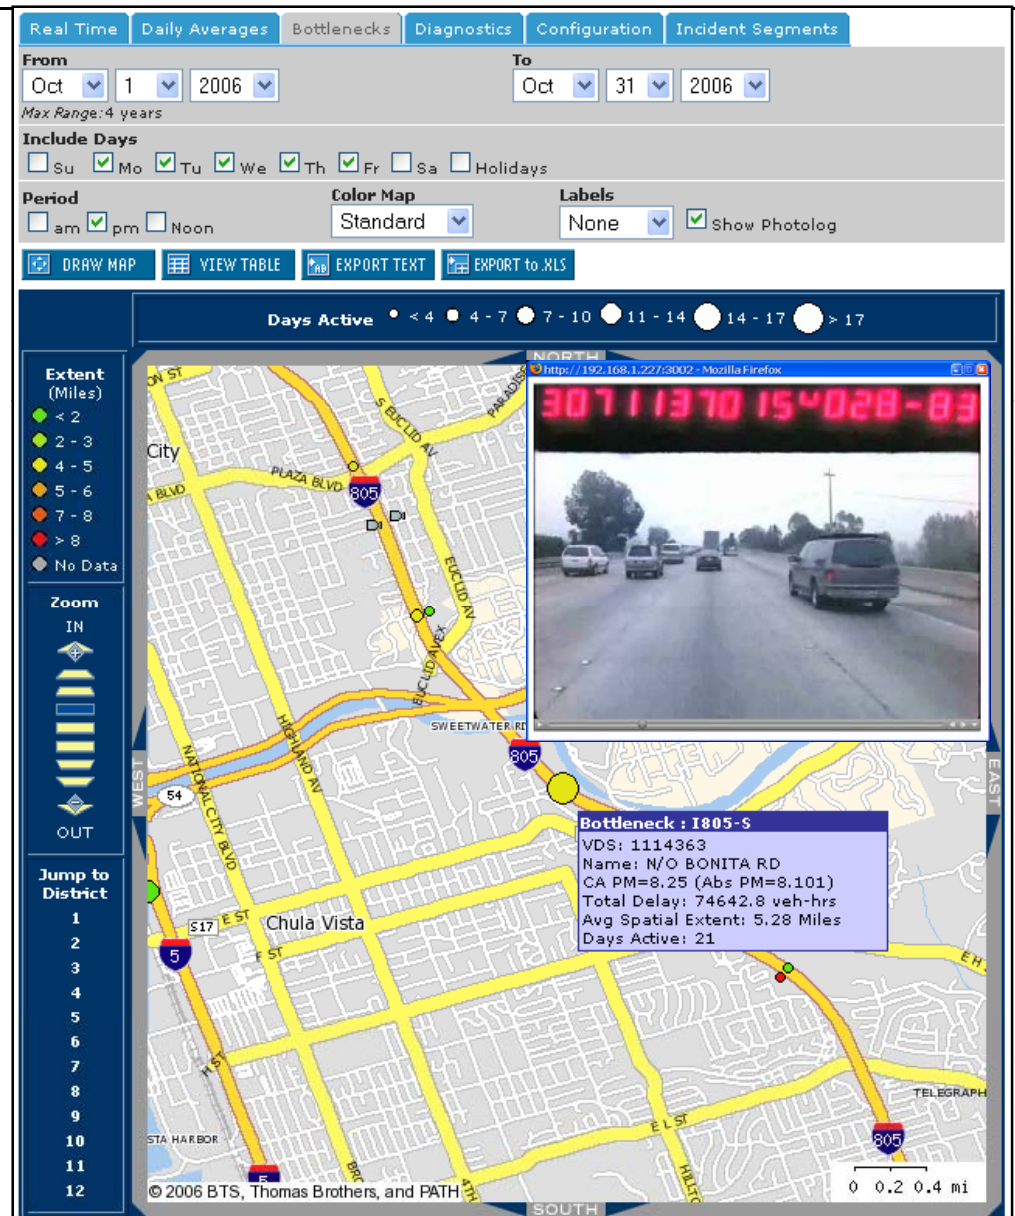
Real Time | Daily Averages | Bottlenecks | Diagnostics | Configuration | Incident Segments

From
Oct 1 2006
Max Range: 4 years

To
Oct 31 2006

Include Days
Su Mo Tu We Th Fr Sa Holidays

Period
am pm Noon

Color Map
Standard

Labels
None
Show Photolog

DRAW MAP
VIEW TABLE
EXPORT TEXT
EXPORT to .XLS

Days Active < 4 4 - 7 7 - 10 11 - 14 14 - 17 > 17

Extent (Miles)
< 2
2 - 3
4 - 5
5 - 6
7 - 8
> 8
No Data

Zoom
IN
OUT

Jump to District
1
2
3
4
5
6
7
8
9
10
11
12

NORTH
WEST
EAST
SOUTH

http://192.168.1.227:3002 - Mozilla Firefox
30711370 15^028-83

ON ST
City
PLAZA BLVD
BLVD
S EUCLID AV
PARADISE
EUCLID AV
EUCLID AV EX
805
SWEETWATER RD
HIGHLAND AV
NATIONAL CITY BLVD
54
S17
E ST
F ST
Chula Vista
5
H ST
E L ST
TELEGRAPH
EH
STA HARBOR
HILLTO
BRO
4TH

Bottleneck : I805-S
VDS: 1114363
Name: N/O BONITA RD
CA PM=8.25 (Abs PM=8.101)
Total Delay: 74642.8 veh-hrs
Avg Spatial Extent: 5.28 Miles
Days Active: 21

© 2006 BTS, Thomas Brothers, and PATH
0 0.2 0.4 mi